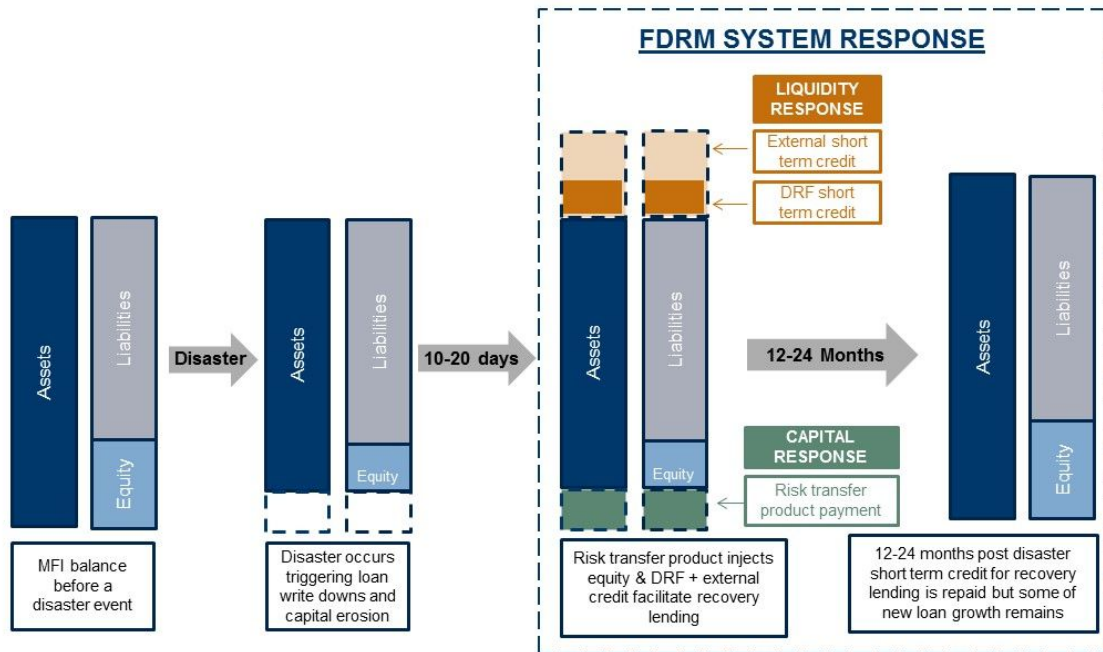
FDRM SYSTEM RESPONSE

LIQUIDITY RESPONSE

External short term credit

DRF short term credit

Assets

Liabilities

Equity

Disaster

Assets

Liabilities

Equity

10-20 days

Assets

Liabilities

Equity

12-24 Months

Assets

Liabilities

Equity

CAPITAL RESPONSE

Risk transfer product payment

MFI balance before a disaster event

Disaster occurs triggering loan write downs and capital erosion

Risk transfer product injects equity & DRF + external credit facilitate recovery lending

12-24 months post disaster short term credit for recovery lending is repaid but some of new loan growth remains